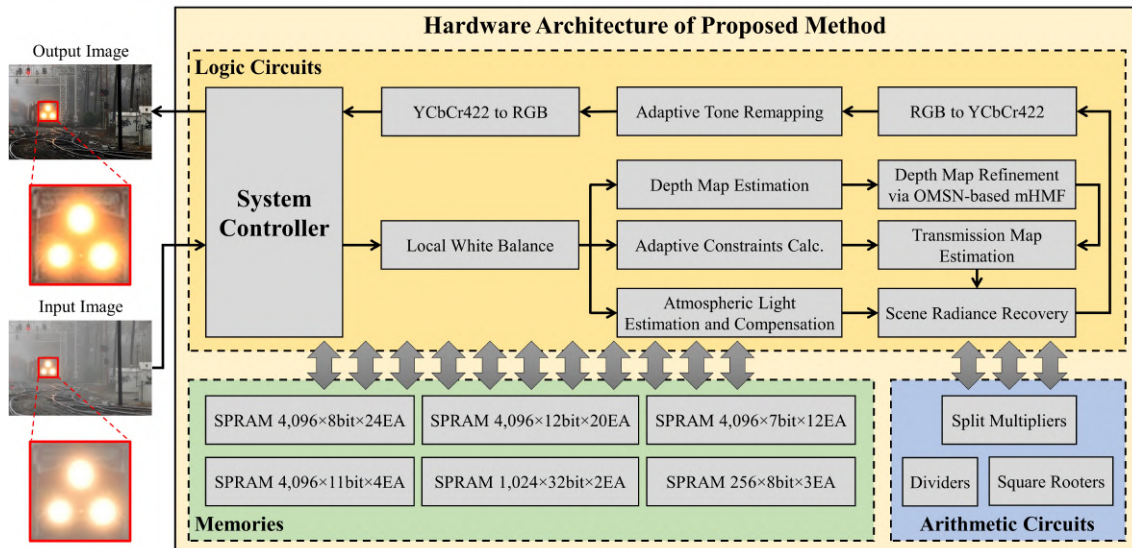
Output Image

Input Image

Hardware Architecture of Proposed Method

Logic Circuits

System Controller

YCbCr422 to RGB

Adaptive Tone Remapping

RGB to YCbCr422

Depth Map Estimation

Depth Map Refinement via OMSN-based mHMF

Local White Balance

Adaptive Constraints Calc.

Transmission Map Estimation

Atmospheric Light Estimation and Compensation

Scene Radiance Recovery

SPRAM 4,096×8bit×24EA

SPRAM 4,096×12bit×20EA

SPRAM 4,096×7bit×12EA

SPRAM 4,096×11bit×4EA

SPRAM 1,024×32bit×2EA

SPRAM 256×8bit×3EA

Memories

Split Multipliers

Dividers

Square Rooters

Arithmetic Circuits